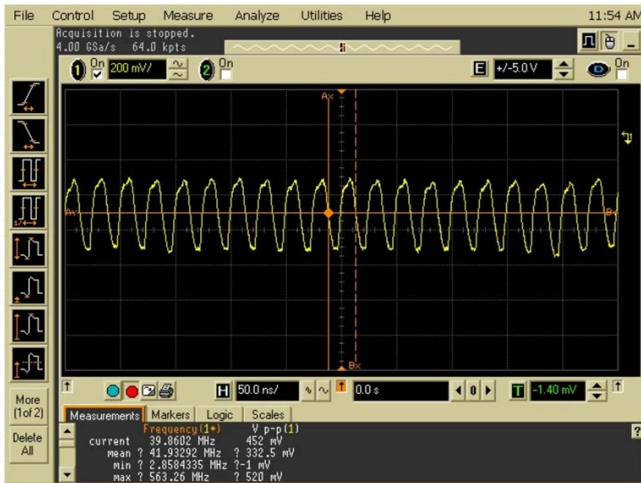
File Control Setup Measure Analyze Utilities Help 11:54 AM

Acquisition is stopped.
4.00 GSa/s 64.0 kpts

1 On 200 mV/ 2 On

E +/-5.0V On

Ax

Bx

Ay

By

More (1 of 2)

Delete All

H 50.0 ns/ 0.0 s 0 T -1.40 mV

Measurements Markers Logic Scales

| | Frequency(1*) | V p-p(1) |
|---|---|---|
| current | 39.8602 MHz | 452 mV |
| mean | ? 41.93292 MHz | ? 332.5 mV |
| min | ? 2.8584335 MHz | ?-1 mV |
| max | ? 563.26 MHz | ? 520 mV |

?